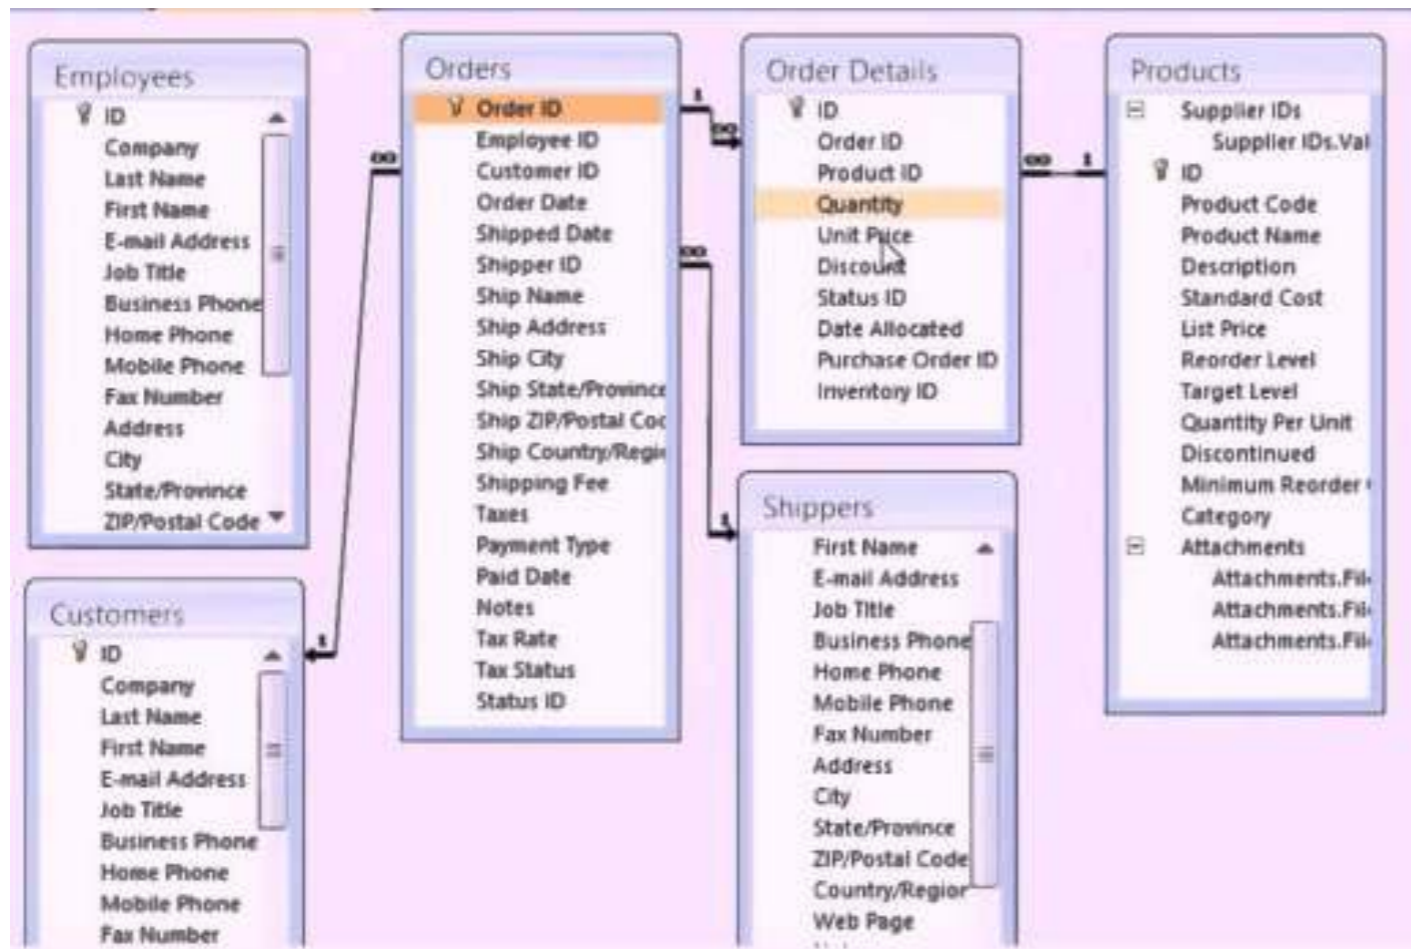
Employees
ID
Company
Last Name
First Name
E-mail Address
Job Title
Business Phone
Home Phone
Mobile Phone
Fax Number
Address
City
State/Province
ZIP/Postal Code

Orders
Order ID
Employee ID
Customer ID
Order Date
Shipped Date
Shipper ID
Ship Name
Ship Address
Ship City
Ship State/Province
Ship ZIP/Postal Coc
Ship Country/Regi
Shipping Fee
Taxes
Payment Type
Paid Date
Notes
Tax Rate
Tax Status
Status ID

Order Details
ID
Order ID
Product ID
Quantity
Unit Price
Discount
Status ID
Date Allocated
Purchase Order ID
Inventory ID

Products
Supplier IDs
Supplier IDs.Val
ID
Product Code
Product Name
Description
Standard Cost
List Price
Reorder Level
Target Level
Quantity Per Unit
Discontinued
Minimum Reorder
Category
Attachments
Attachments.Fil
Attachments.Fil
Attachments.Fil

Customers
ID
Company
Last Name
First Name
E-mail Address
Job Title
Business Phone
Home Phone
Mobile Phone
Fax Number

Shippers
First Name
E-mail Address
Job Title
Business Phone
Home Phone
Mobile Phone
Fax Number
Address
City
State/Province
ZIP/Postal Code
Country/Region
Web Page

1
∞
∞
1
∞
1
∞
1